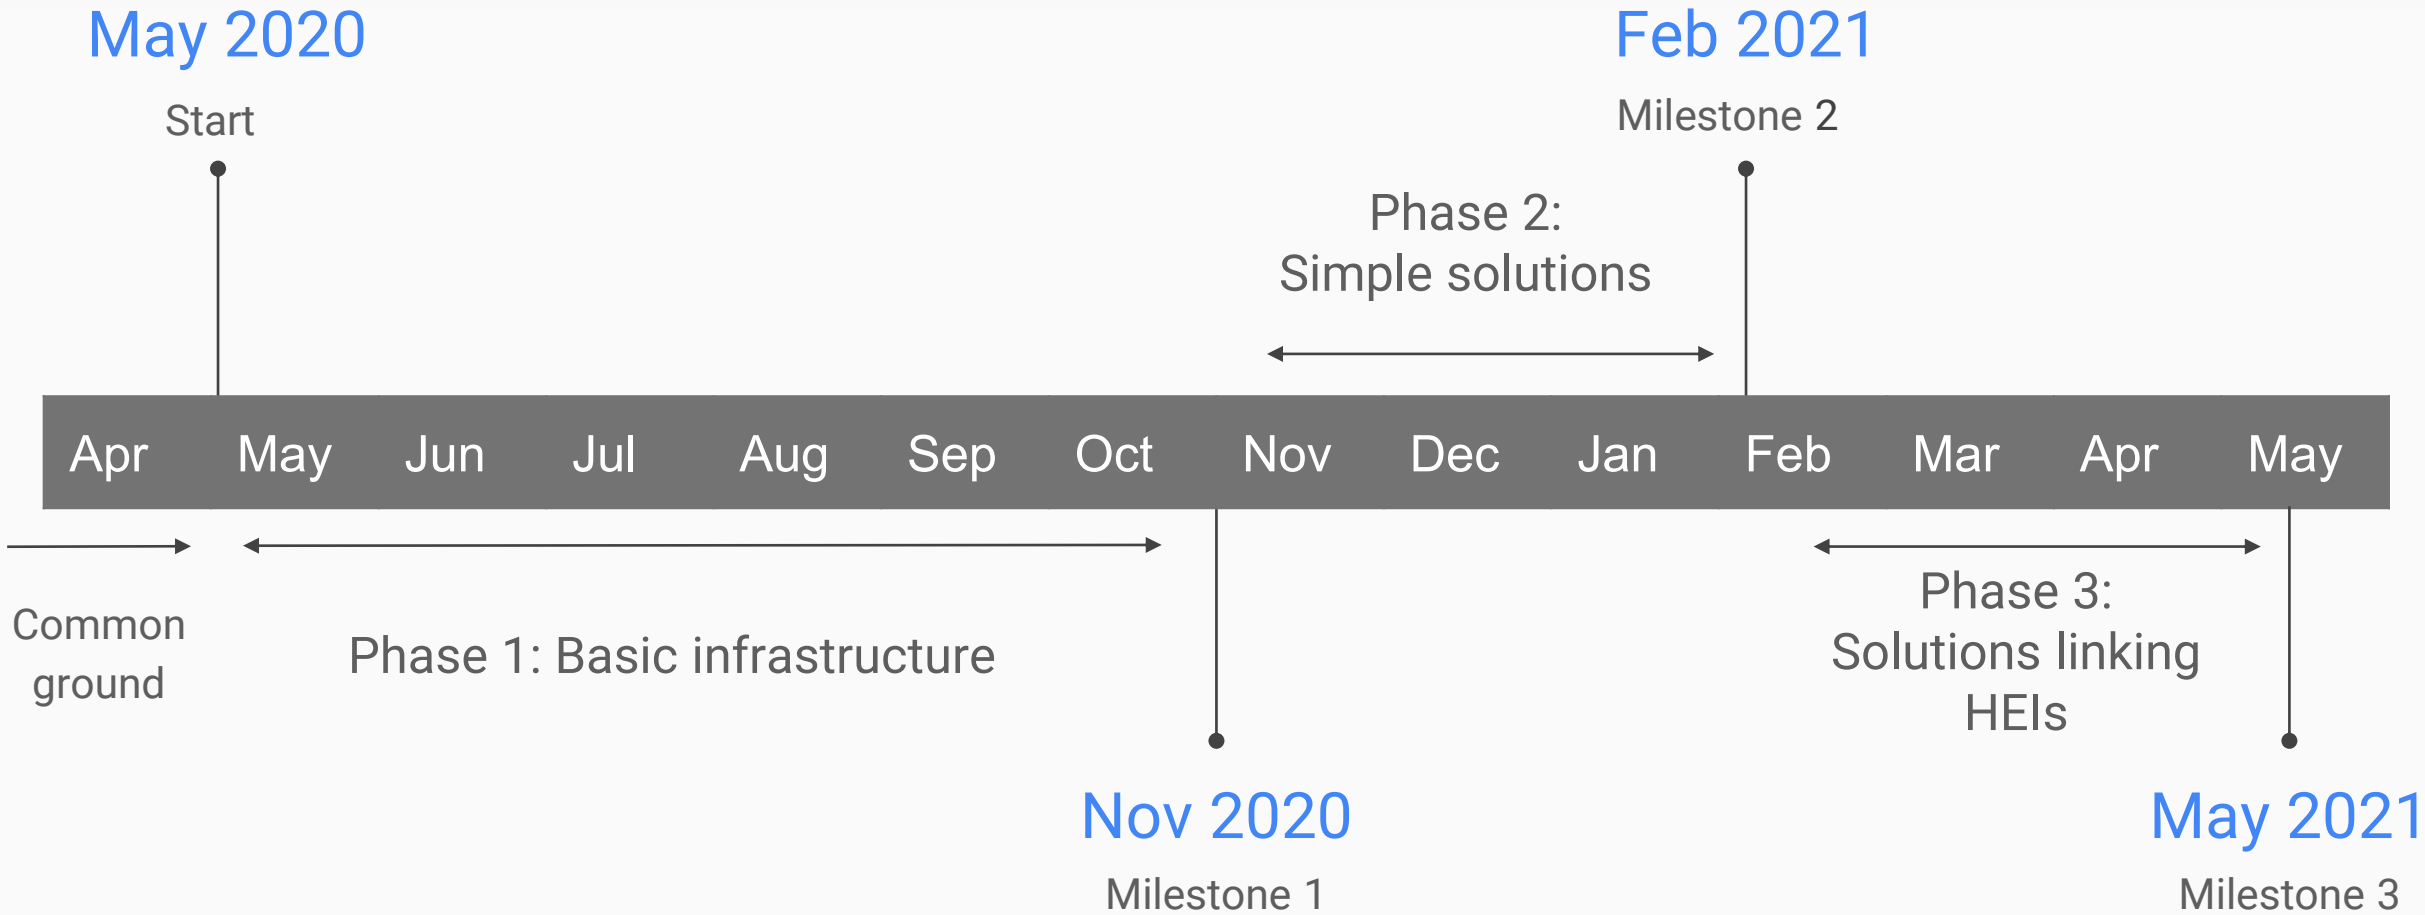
May 2020

Start

Feb 2021

Milestone 2

Phase 2:
Simple solutions

Apr May Jun Jul Aug Sep Oct Nov Dec Jan Feb Mar Apr May

Common ground

Phase 1: Basic infrastructure

Phase 3:
Solutions linking HEIs

Nov 2020

Milestone 1

May 2021

Milestone 3